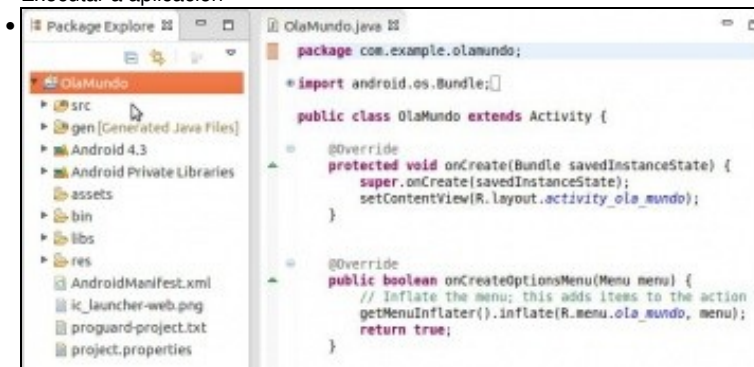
Encetar a aplicación

Package Explore ⊠
OlaMundo
src
gen [Generated Java Files]
Android 4.3
Android Private Libraries
assets
bin
libs
res
AndroidManifest.xml
ic_launcher-web.png
proguard-project.txt
project.properties

OlaMundo.java ⊠

package com.example.olamundo;

import android.os.Bundle;

public class OlaMundo extends Activity {

@Override
protected void onCreate(Bundle savedInstanceState) {
super.onCreate(savedInstanceState);
setContentView(R.layout.activity_ola_mundo);
}

@Override
public boolean onCreateOptionsMenu(Menu menu) {
// Inflate the menu; this adds items to the action
getMenuInflater().inflate(R.menu.ola_mundo, menu);
return true;
}